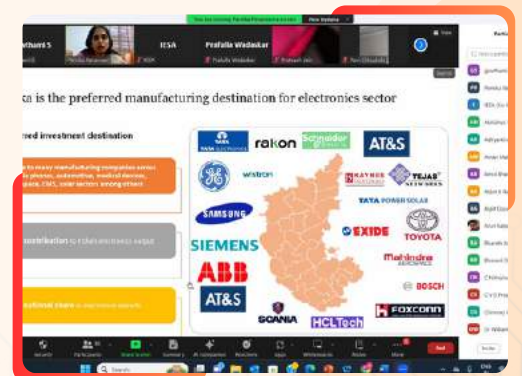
You are viewing Prafulla Perumalla's screen   View Options

Aarthi S   IESA   Prafulla Wadaskar

ka is the preferred manufacturing destination for electronics sector

red investment destination

to many manufacturing companies across phones, automotive, medical devices, space, EMS, solar sectors among others

contribution to India's electronics output

national share in electronics exports

TATA ELECTRONICS
rakon
Schneider Electric
AT&S
GE
wistron
RAYMOND
TEJAS NETWORKS
SAMSUNG
TATA POWER SOLAR
SIEMENS
EXIDE
TOYOTA
ABB
Mahindra AEROSPACE
AT&S
BOSCH
SCANIA
HCLTech
FOXCONN

Security   Participants   Share Screen   Summary   AI Companion   Reactions   Apps   Whiteboards   Notes   More   End